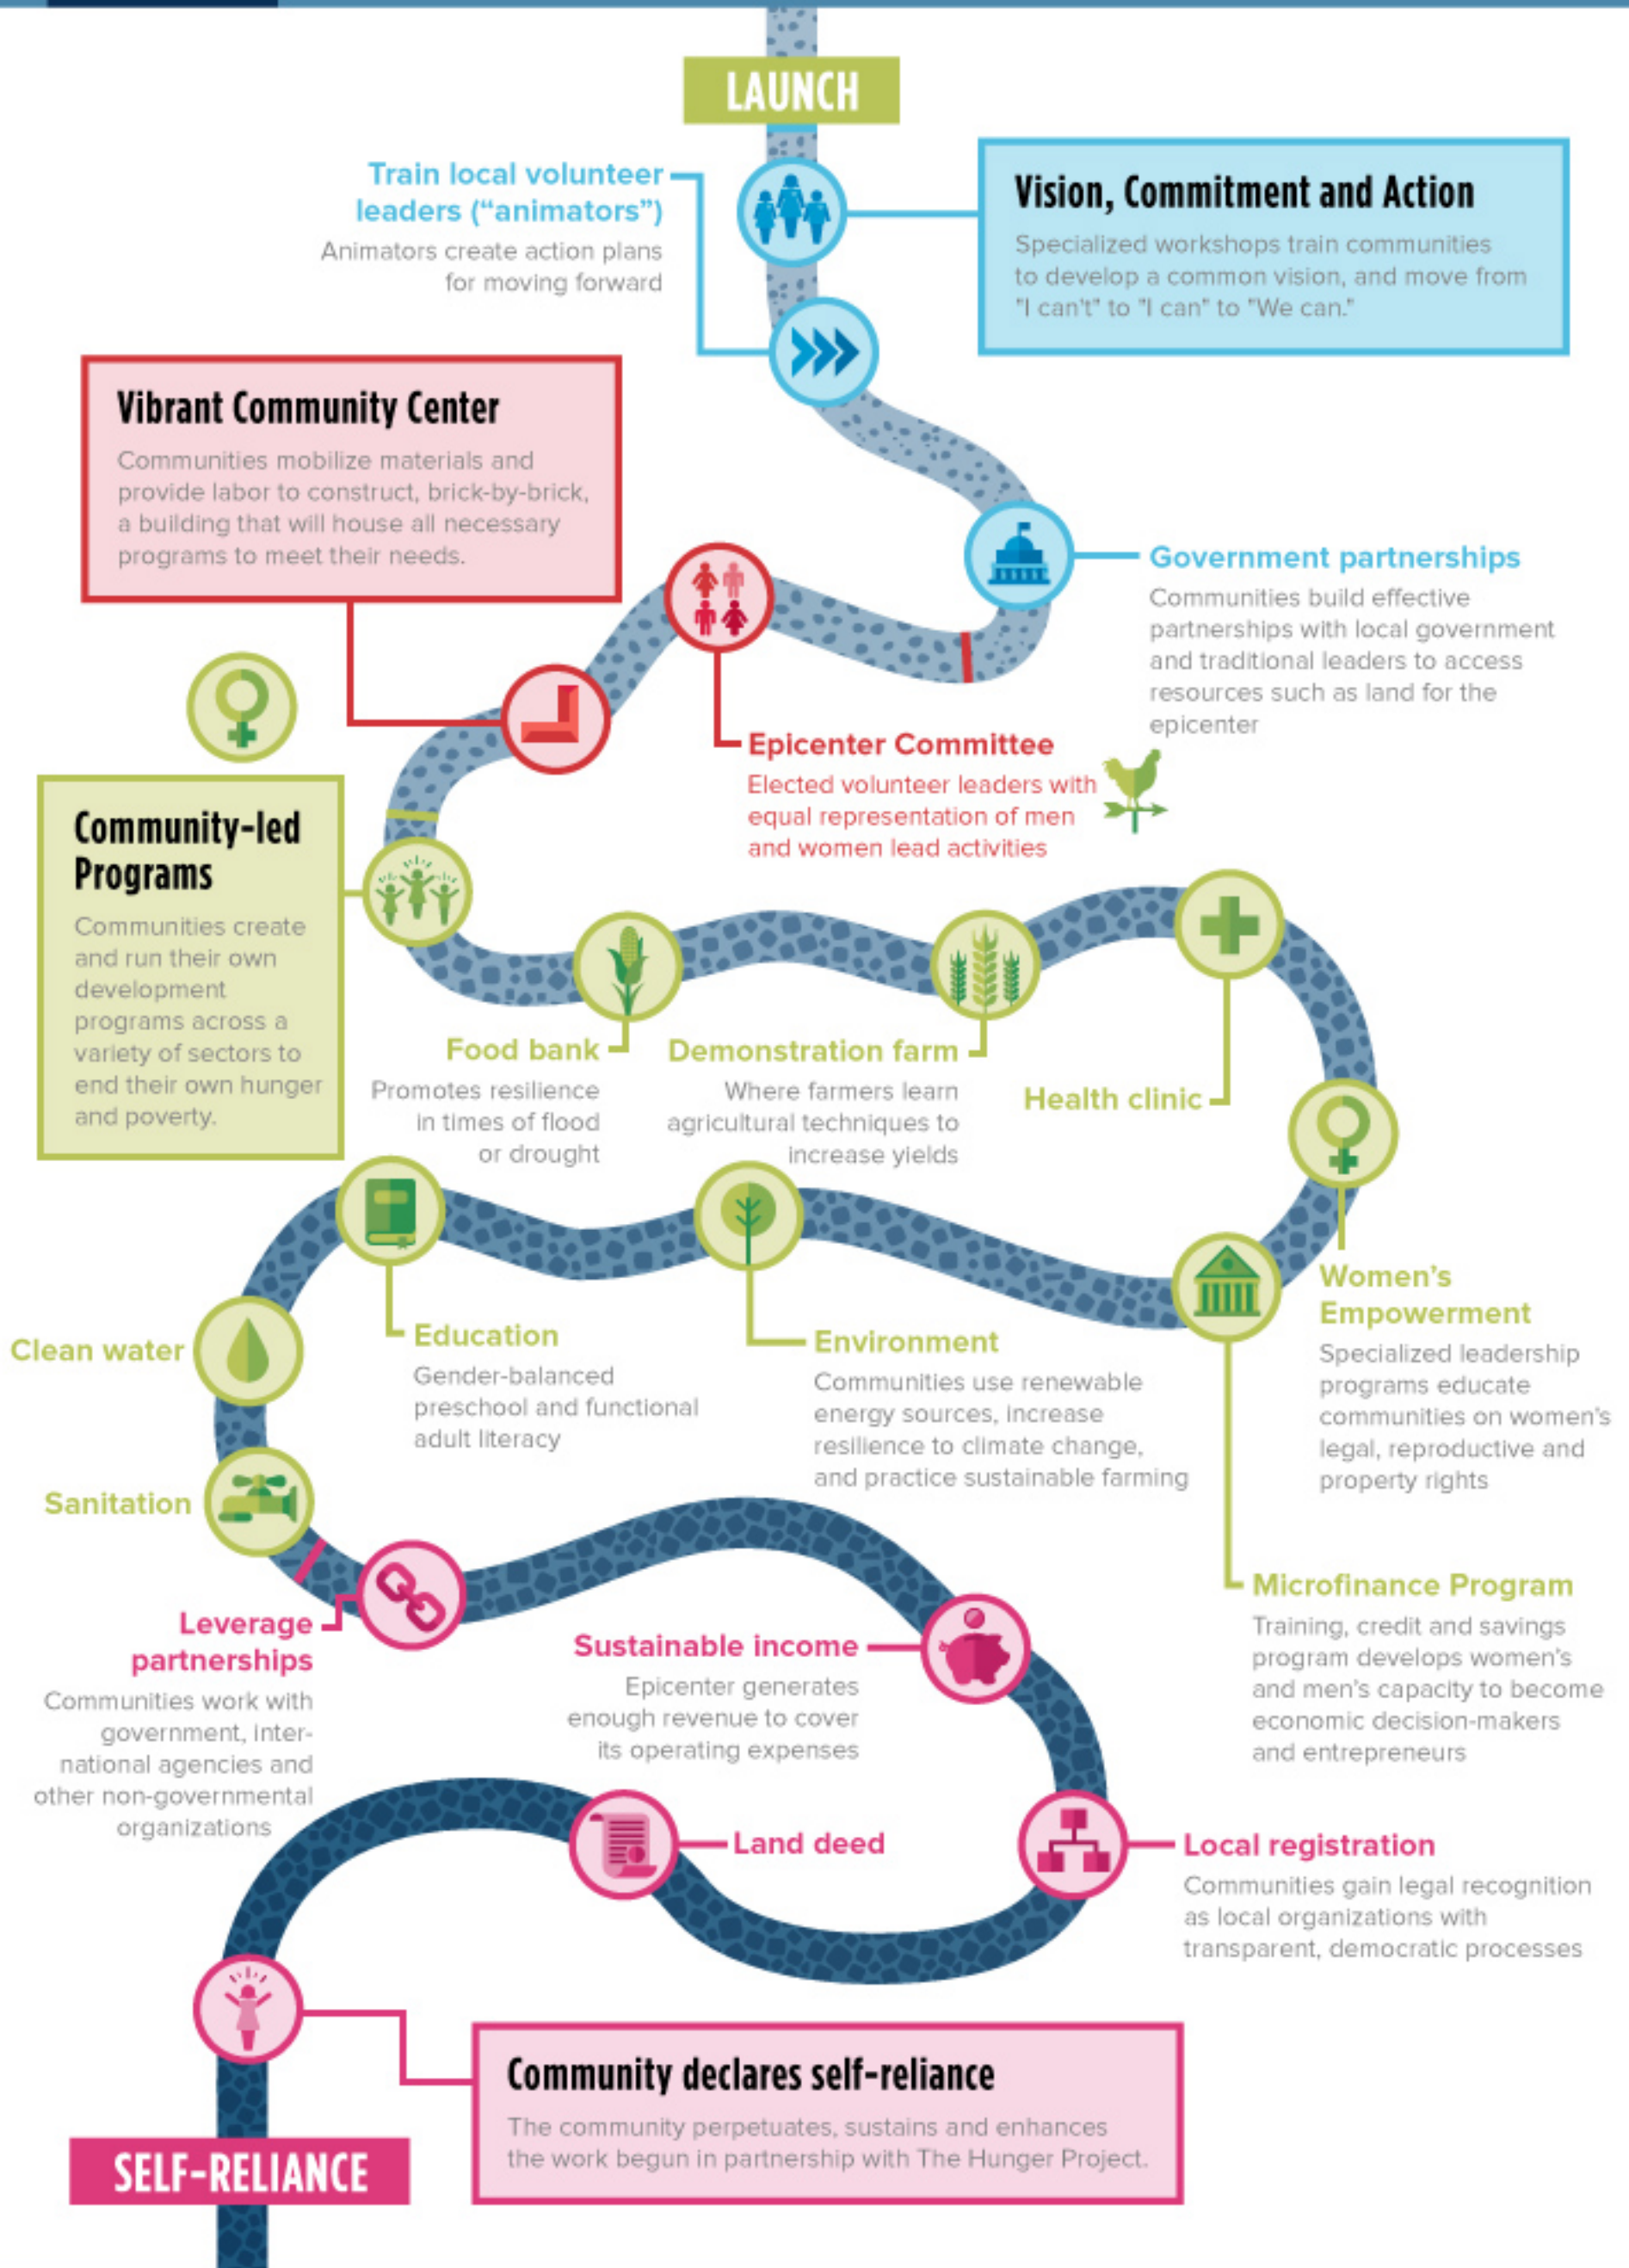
LAUNCH

Train local volunteer leaders ("animators")
Animators create action plans for moving forward

Vision, Commitment and Action
Specialized workshops train communities to develop a common vision, and move from "I can't" to "I can" to "We can."

Vibrant Community Center
Communities mobilize materials and provide labor to construct, brick-by-brick, a building that will house all necessary programs to meet their needs.

Government partnerships
Communities build effective partnerships with local government and traditional leaders to access resources such as land for the epicenter

Epicenter Committee
Elected volunteer leaders with equal representation of men and women lead activities

Community-led Programs
Communities create and run their own development programs across a variety of sectors to end their own hunger and poverty.

Food bank
Promotes resilience in times of flood or drought

Demonstration farm
Where farmers learn agricultural techniques to increase yields

Health clinic

Women's Empowerment
Specialized leadership programs educate communities on women's legal, reproductive and property rights

Clean water

Education
Gender-balanced preschool and functional adult literacy

Environment
Communities use renewable energy sources, increase resilience to climate change, and practice sustainable farming

Sanitation

Microfinance Program
Training, credit and savings program develops women's and men's capacity to become economic decision-makers and entrepreneurs

Leverage partnerships
Communities work with government, international agencies and other non-governmental organizations

Sustainable income
Epicenter generates enough revenue to cover its operating expenses

Land deed

Local registration
Communities gain legal recognition as local organizations with transparent, democratic processes

Community declares self-reliance
The community perpetuates, sustains and enhances the work begun in partnership with The Hunger Project.

SELF-RELIANCE